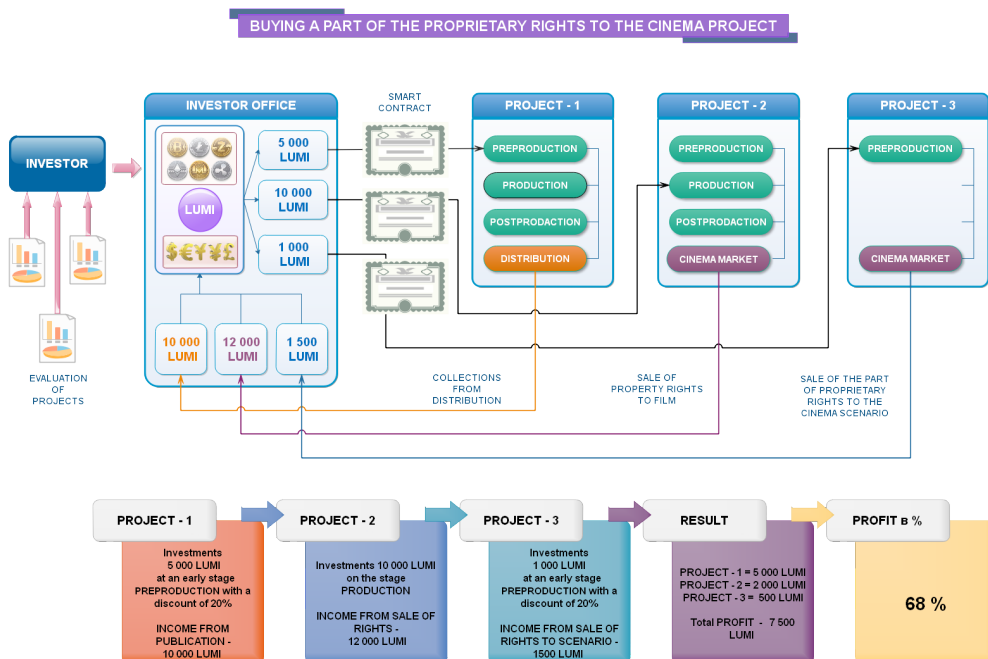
BUYING A PART OF THE PROPRIETARY RIGHTS TO THE CINEMA PROJECT

INVESTOR

EVALUATION OF PROJECTS

INVESTOR OFFICE

LUMI

5 000 LUMI

10 000 LUMI

1 000 LUMI

10 000 LUMI

12 000 LUMI

1 500 LUMI

SMART CONTRACT

PROJECT - 1

PREPRODUCTION

PRODUCTION

POSTPRODACTION

DISTRIBUTION

PROJECT - 2

PREPRODUCTION

PRODUCTION

POSTPRODACTION

CINEMA MARKET

PROJECT - 3

PREPRODUCTION

CINEMA MARKET

COLLECTIONS FROM DISTRIBUTION

SALE OF PROPERTY RIGHTS TO FILM

SALE OF THE PART OF PROPRIETARY RIGHTS TO THE CINEMA SCENARIO

PROJECT - 1

Investments 5 000 LUMI at an early stage PREPRODUCTION with a discount of 20%

INCOME FROM PUBLICATION - 10 000 LUMI

PROJECT - 2

Investments 10 000 LUMI on the stage PRODUCTION

INCOME FROM SALE OF RIGHTS - 12 000 LUMI

PROJECT - 3

Investments 1 000 LUMI at an early stage PREPRODUCTION with a discount of 20%

INCOME FROM SALE OF RIGHTS TO SCENARIO - 1500 LUMI

RESULT

PROJECT - 1 = 5 000 LUMI
PROJECT - 2 = 2 000 LUMI
PROJECT - 3 = 500 LUMI

Total PROFIT - 7 500 LUMI

PROFIT в %

68 %